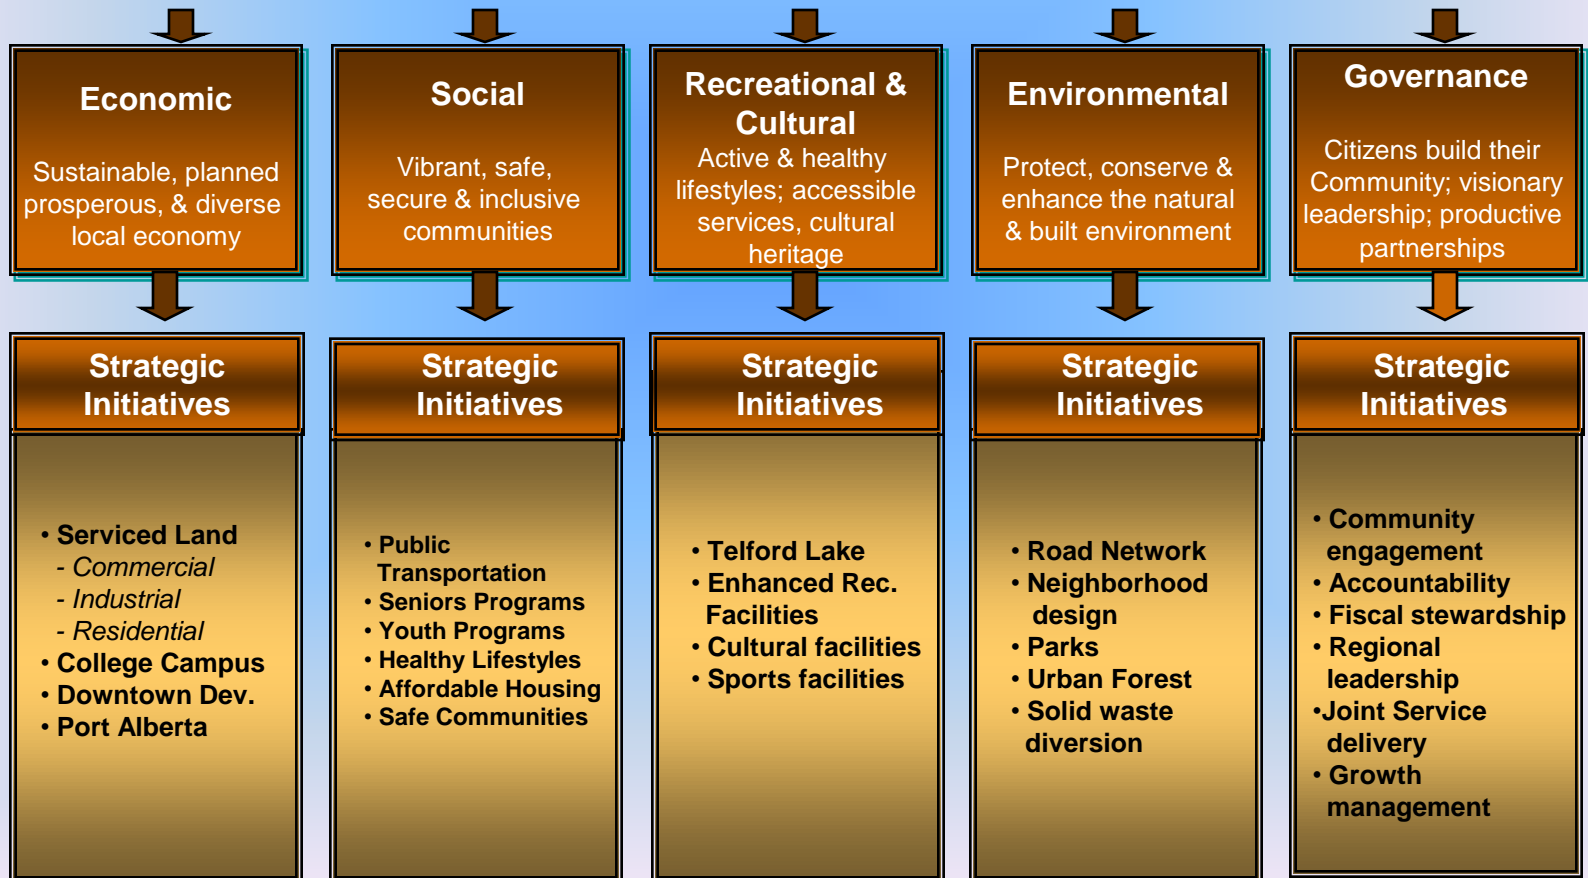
Economic

Sustainable, planned prosperous, & diverse local economy

Strategic Initiatives

• Serviced Land
- Commercial
- Industrial
- Residential
• College Campus
• Downtown Dev.
• Port Alberta

Social

Vibrant, safe, secure & inclusive communities

Strategic Initiatives

• Public Transportation
• Seniors Programs
• Youth Programs
• Healthy Lifestyles
• Affordable Housing
• Safe Communities

Recreational & Cultural

Active & healthy lifestyles; accessible services, cultural heritage

Strategic Initiatives

• Telford Lake
• Enhanced Rec. Facilities
• Cultural facilities
• Sports facilities

Environmental

Protect, conserve & enhance the natural & built environment

Strategic Initiatives

• Road Network
• Neighborhood design
• Parks
• Urban Forest
• Solid waste diversion

Governance

Citizens build their Community; visionary leadership; productive partnerships

Strategic Initiatives

• Community engagement
• Accountability
• Fiscal stewardship
• Regional leadership
•Joint Service delivery
• Growth management